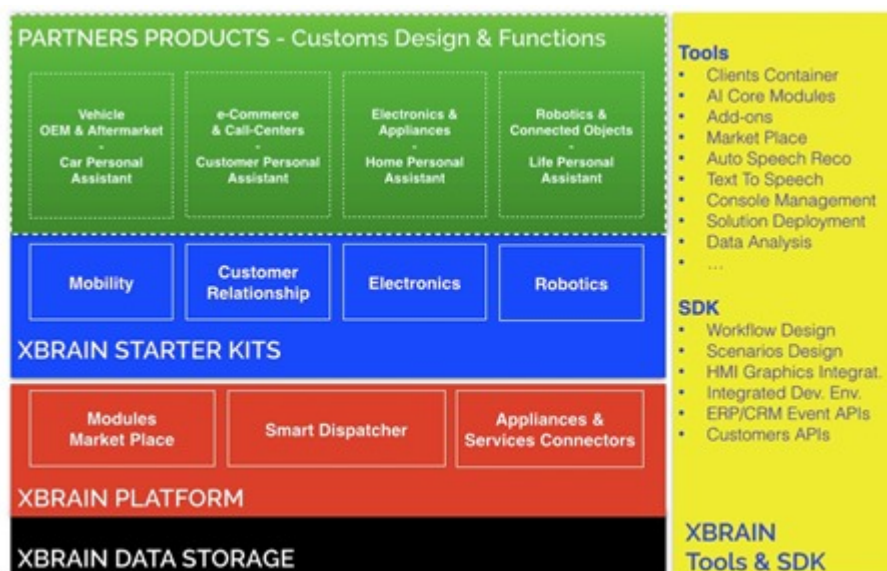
PARTNERS PRODUCTS - Customs Design & Functions

Vehicle
OEM & Aftermarket
-
Car Personal Assistant

e-Commerce
& Call-Centers
-
Customer Personal Assistant

Electronics & Appliances
-
Home Personal Assistant

Robotics & Connected Objects
-
Life Personal Assistant

Mobility

Customer Relationship

Electronics

Robotics

XBRAIN STARTER KITS

Modules Market Place

Smart Dispatcher

Appliances & Services Connectors

XBRAIN PLATFORM

XBRAIN DATA STORAGE

Tools
• Clients Container
• AI Core Modules
• Add-ons
• Market Place
• Auto Speech Reco
• Text To Speech
• Console Management
• Solution Deployment
• Data Analysis
• ...

SDK
• Workflow Design
• Scenarios Design
• HMI Graphics Integrat.
• Integrated Dev. Env.
• ERP/CRM Event APIs
• Customers APIs

XBRAIN
Tools & SDK